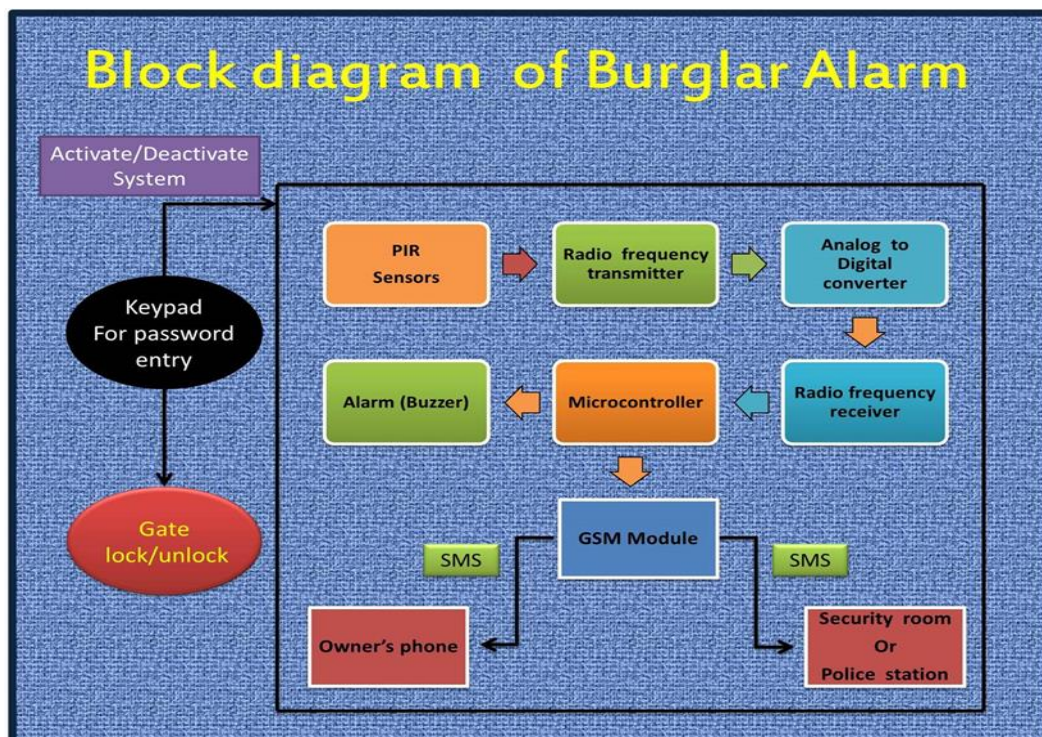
Block diagram of Burglar Alarm

Activate/Deactivate System

Keypad For password entry

Gate lock/unlock

PIR Sensors

Radio frequency transmitter

Analog to Digital converter

Radio frequency receiver

Microcontroller

Alarm (Buzzer)

GSM Module

SMS

SMS

Owner's phone

Security room Or Police station